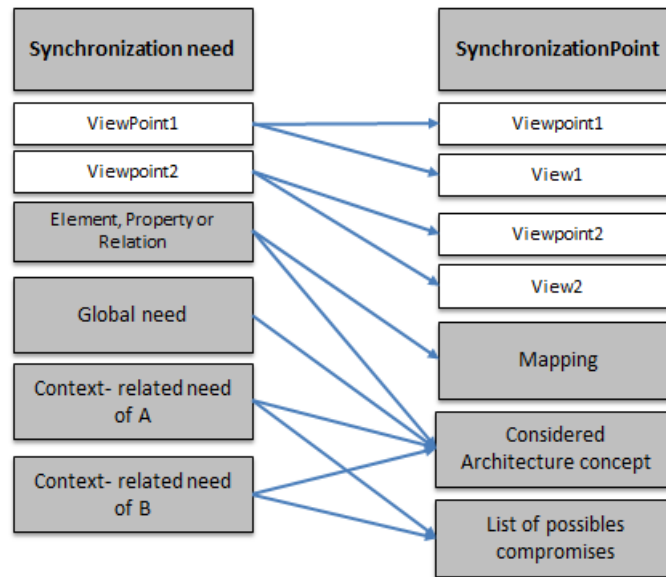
Synchronization need

ViewPoint1

Viewpoint2

Element, Property or Relation

Global need

Context- related need of A

Context- related need of B

SynchronizationPoint

Viewpoint1

View1

Viewpoint2

View2

Mapping

Considered Architecture concept

List of possibles compromises